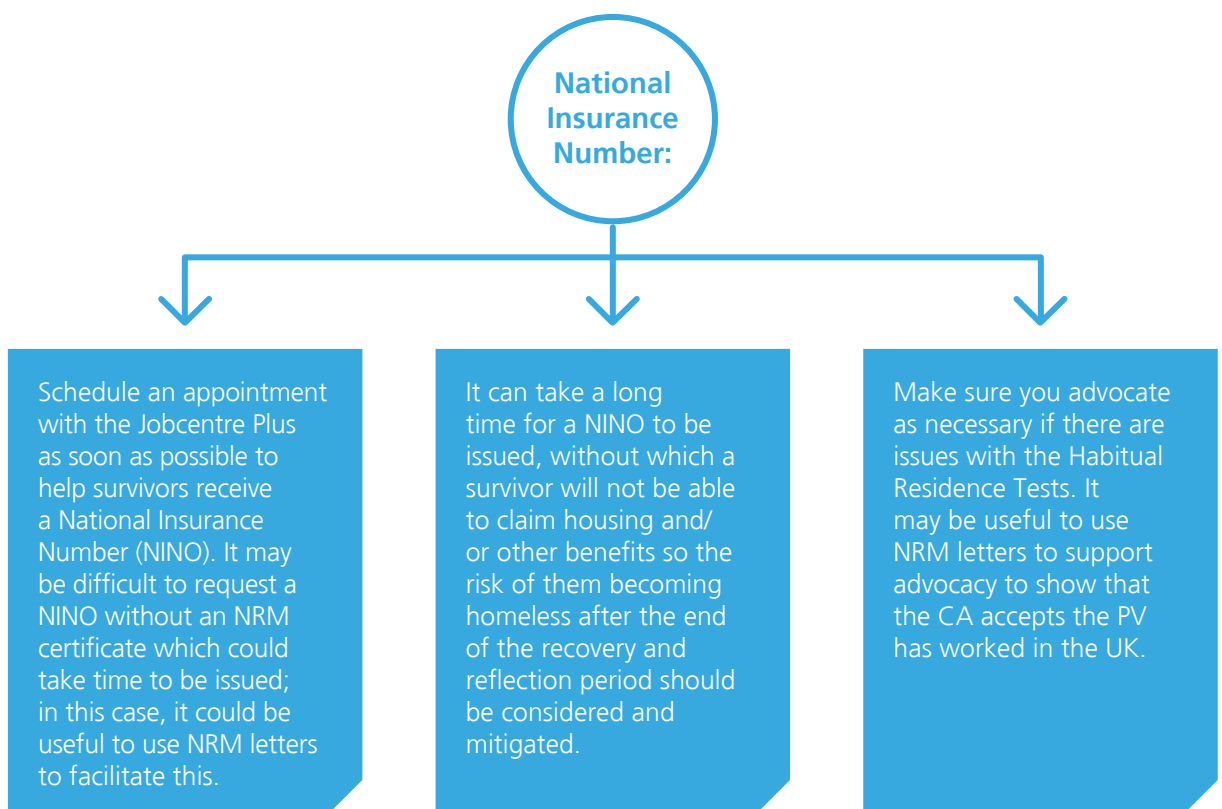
National Insurance Number:

Schedule an appointment with the Jobcentre Plus as soon as possible to help survivors receive a National Insurance Number (NINO). It may be difficult to request a NINO without an NRM certificate which could take time to be issued; in this case, it could be useful to use NRM letters to facilitate this.

It can take a long time for a NINO to be issued, without which a survivor will not be able to claim housing and/ or other benefits so the risk of them becoming homeless after the end of the recovery and reflection period should be considered and mitigated.

Make sure you advocate as necessary if there are issues with the Habitual Residence Tests. It may be useful to use NRM letters to support advocacy to show that the CA accepts the PV has worked in the UK.